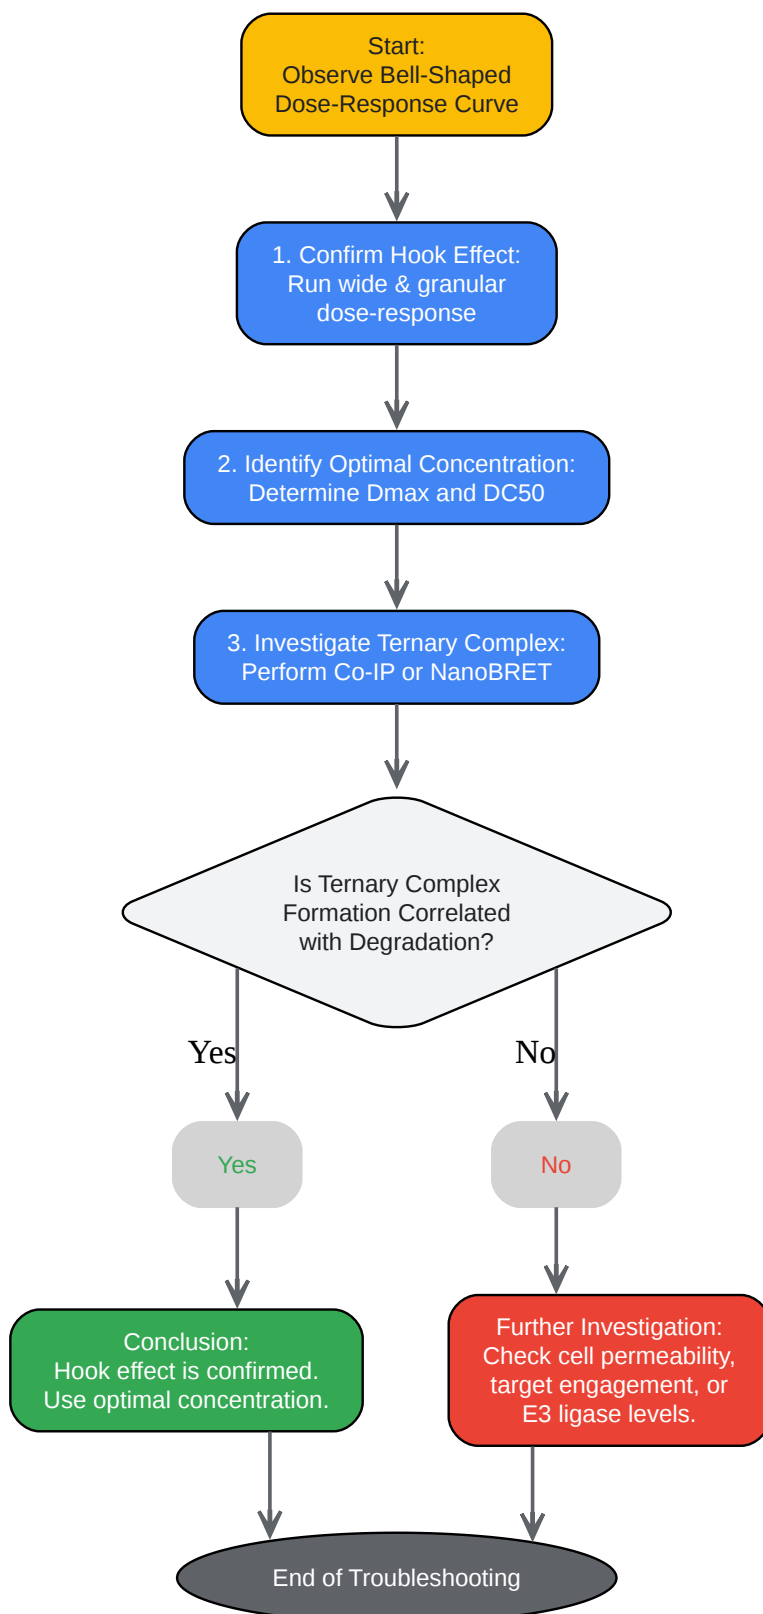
Start:
Observe Bell-Shaped
Dose-Response Curve

1. Confirm Hook Effect:
Run wide & granular
dose-response

2. Identify Optimal Concentration:
Determine Dmax and DC50

3. Investigate Ternary Complex:
Perform Co-IP or NanoBRET

Is Ternary Complex
Formation Correlated
with Degradation?

Yes

No

Yes

No

Conclusion:
Hook effect is confirmed.
Use optimal concentration.

Further Investigation:
Check cell permeability,
target engagement, or
E3 ligase levels.

End of Troubleshooting